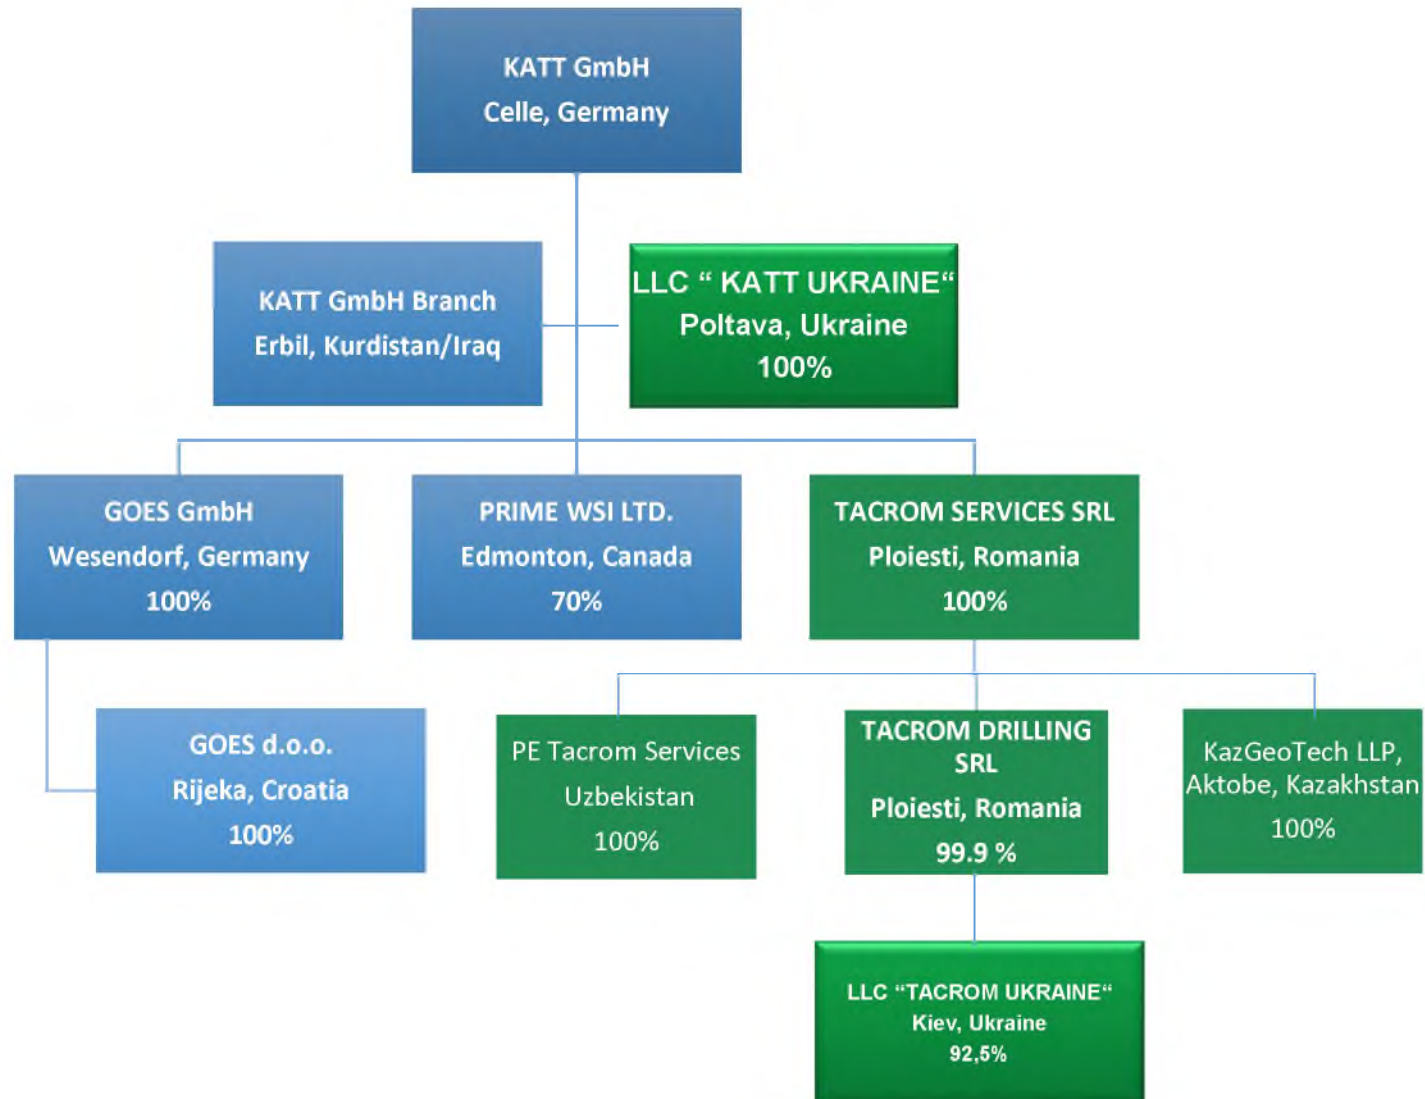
KATT GmbH
Celle, Germany

KATT GmbH Branch
Erbil, Kurdistan/Iraq

LLC " KATT UKRAINE"
Poltava, Ukraine
100%

GOES GmbH
Wesendorf, Germany
100%

PRIME WSI LTD.
Edmonton, Canada
70%

TACROM SERVICES SRL
Ploiesti, Romania
100%

GOES d.o.o.
Rijeka, Croatia
100%

PE Tacrom Services
Uzbekistan
100%

TACROM DRILLING SRL
Ploiesti, Romania
99.9 %

KazGeoTech LLP,
Aktobe, Kazakhstan
100%

LLC "TACROM UKRAINE"
Kiev, Ukraine
92,5%